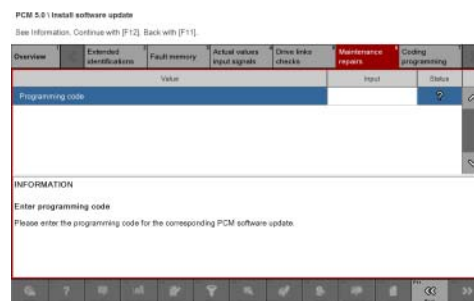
PCM 5.0 \ Install software update

See Information. Continue with [F12]. Back with [F11].

Overview | Extended identifications | Fault memory | Actual values input signals | Drive links checks | Maintenance repairs | Coding programming

| Value | Input | Status |
|---|---|---|
| Programming code | | ? |

INFORMATION

Enter programming code

Please enter the programming code for the corresponding PCM software update.

?

<<

>>